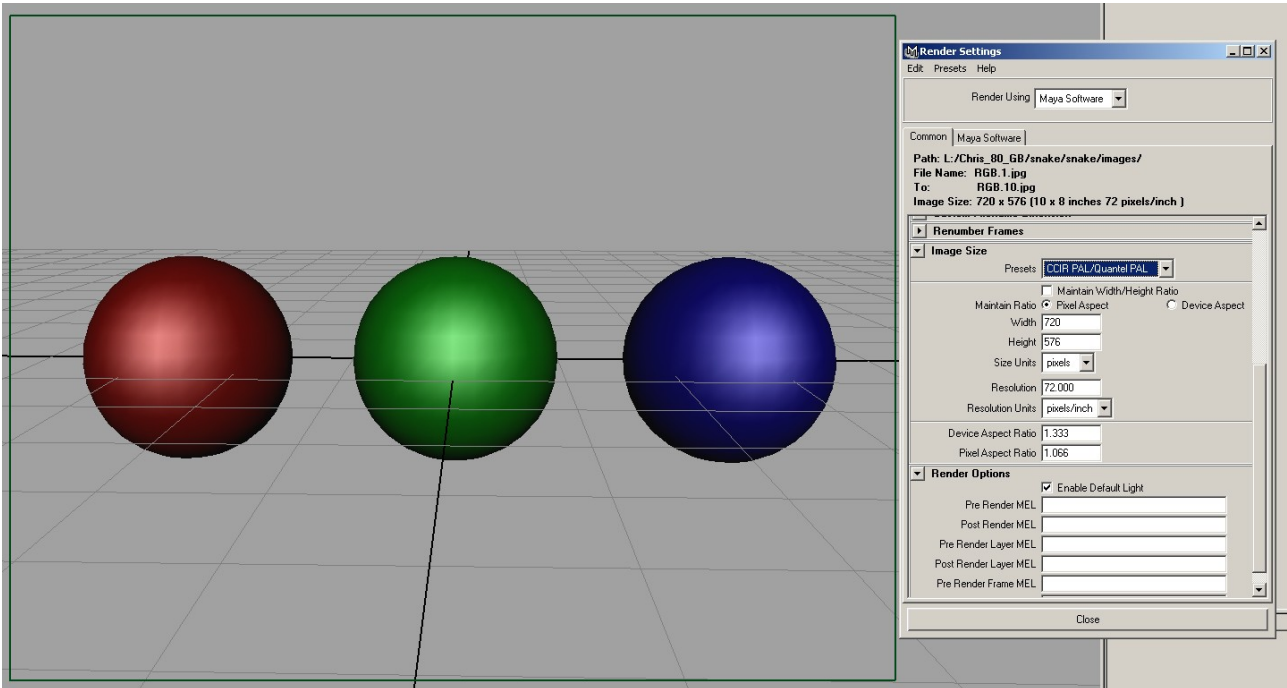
Render Settings

Edit Presets Help

Render Using Maya Software

Common | Maya Software

Path: L:/Chris_80_GB/snake/snake/images/
File Name: RGB.1.jpg
To: RGB.10.jpg
Image Size: 720 x 576 (10 x 8 inches 72 pixels/inch )

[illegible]

Renumber Frames

Image Size

Presets CCIR PAL/Quantel PAL

Maintain Width/Height Ratio

Maintain Ratio Pixel Aspect Device Aspect

Width 720

Height 576

Size Units pixels

Resolution 72.000

Resolution Units pixels/inch

Device Aspect Ratio 1.333

Pixel Aspect Ratio 1.066

Render Options

Enable Default Light

Pre Render MEL

Post Render MEL

Pre Render Layer MEL

Post Render Layer MEL

Pre Render Frame MEL

Close